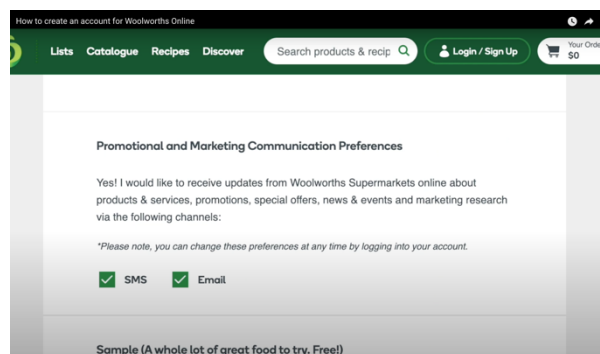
How to create an account for Woolworths Online

Lists Catalogue Recipes Discover

Search products & recip

Login / Sign Up

Your Orde
$0

Promotional and Marketing Communication Preferences

Yes! I would like to receive updates from Woolworths Supermarkets online about products & services, promotions, special offers, news & events and marketing research via the following channels:

*Please note, you can change these preferences at any time by logging into your account.

SMS Email

Sample (A whole lot of great food to try. Free!)